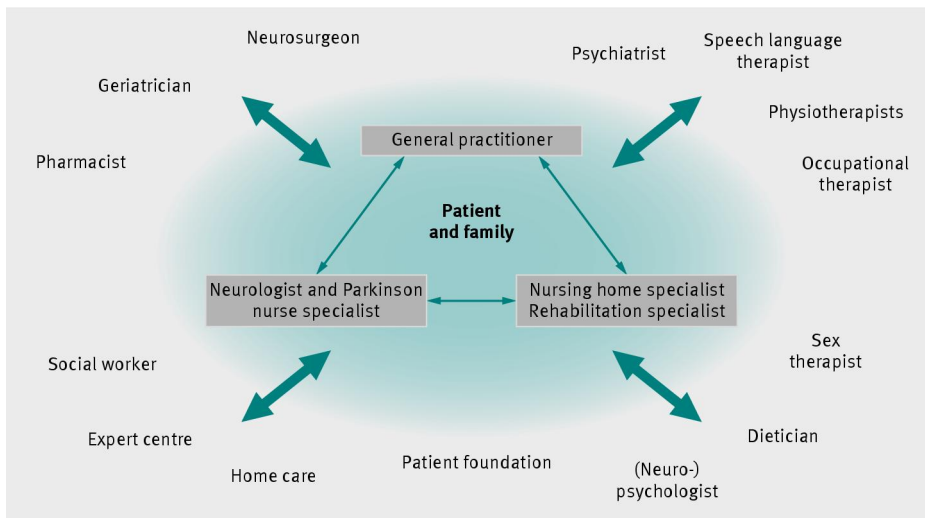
Neurosurgeon

Psychiatrist

Speech language therapist

Geriatrician

Physiotherapists

Pharmacist

Occupational therapist

General practitioner

Patient and family

Neurologist and Parkinson nurse specialist

Nursing home specialist
Rehabilitation specialist

Sex therapist

Social worker

Expert centre

Dietician

Home care

Patient foundation

(Neuro-) psychologist